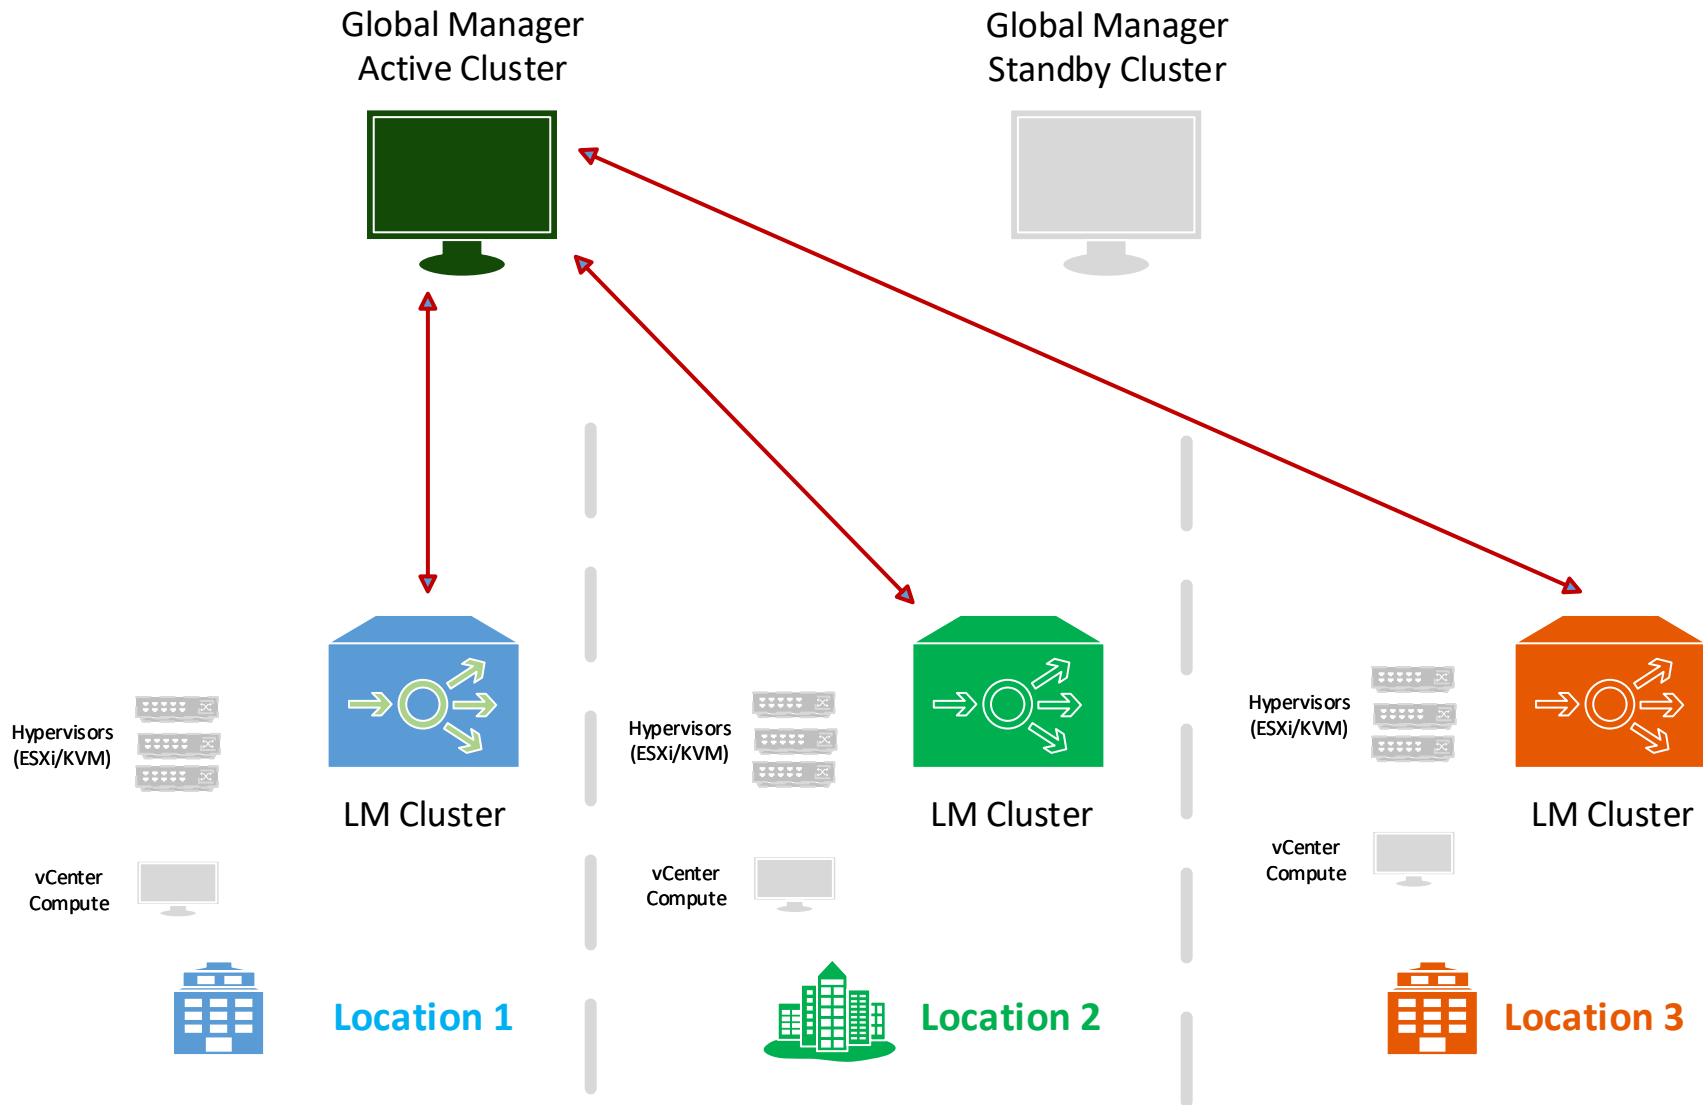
Global Manager
Active Cluster

Global Manager
Standby Cluster

Hypervisors
(ESXi/KVM)

LM Cluster

vCenter
Compute

Location 1

Hypervisors
(ESXi/KVM)

LM Cluster

vCenter
Compute

Location 2

Hypervisors
(ESXi/KVM)

LM Cluster

vCenter
Compute

Location 3